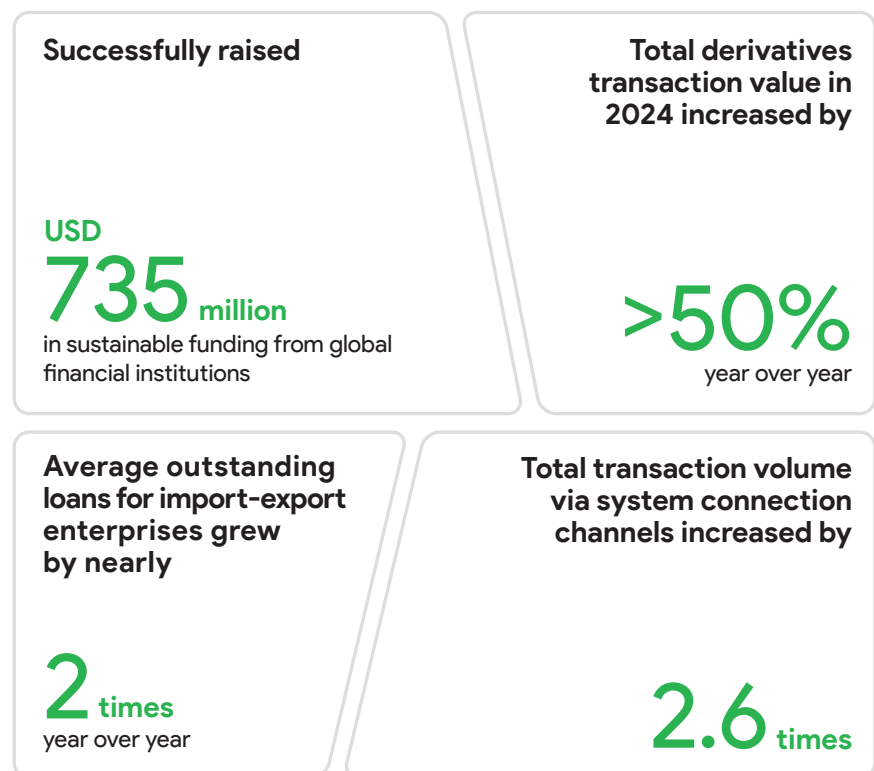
Successfully raised

USD
735 million
in sustainable funding from global financial institutions

Total derivatives transaction value in 2024 increased by

>50%
year over year

Average outstanding loans for import-export enterprises grew by nearly

2 times
year over year

Total transaction volume via system connection channels increased by

2.6 times